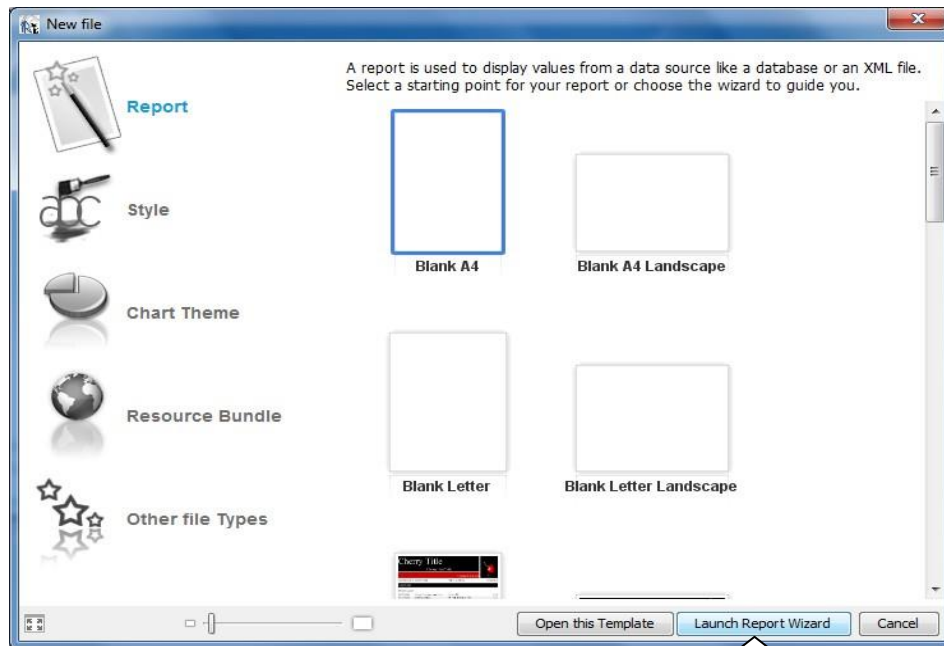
New file

Report

Style

Chart Theme

Resource Bundle

Other file Types

A report is used to display values from a data source like a database or an XML file. Select a starting point for your report or choose the wizard to guide you.

Blank A4

Blank A4 Landscape

Blank Letter

Blank Letter Landscape

Cherry Title

Open this Template

Launch Report Wizard

Cancel